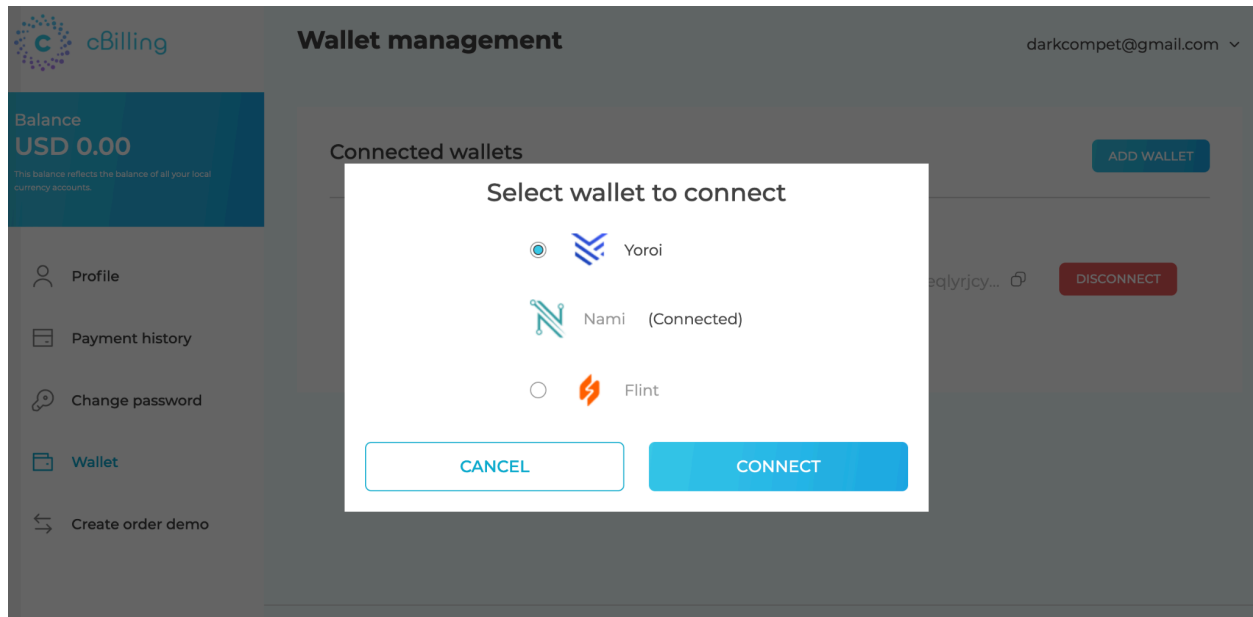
cBilling

Wallet management

darkcompet@gmail.com

Balance
USD 0.00
This balance reflects the balance of all your local currency accounts.

Profile

Payment history

Change password

Wallet

Create order demo

Connected wallets

ADD WALLET

eqlyrjcy...

DISCONNECT

Select wallet to connect

Yoroi

Nami (Connected)

Flint

CANCEL

CONNECT